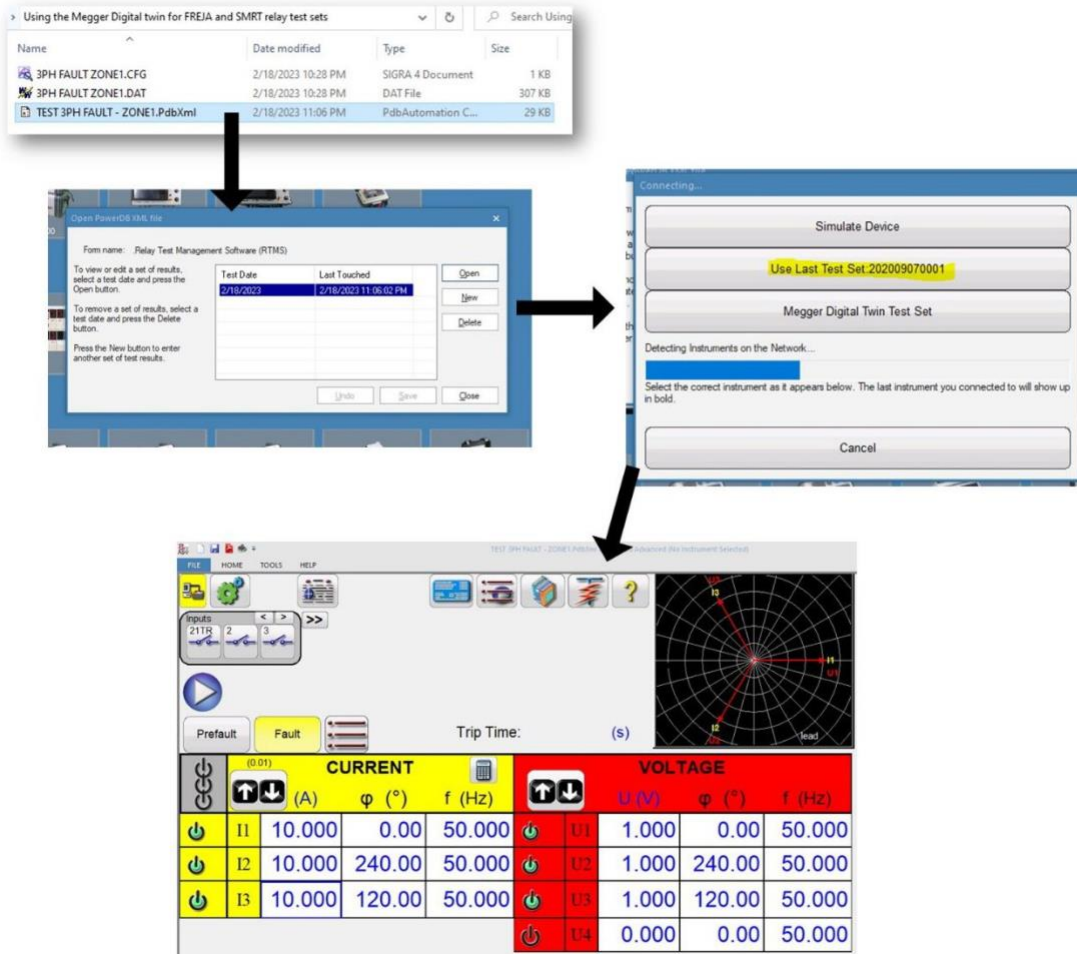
> Using the Megger Digital twin for FREJA and SMRT relay test sets

Search Using

| Name | Date modified | Type | Size |
|---|---|---|---|
| 3PH FAULT ZONE1.CFG | 2/18/2023 10:28 PM | SIGRA 4 Document | 1 KB |
| 3PH FAULT ZONE1.DAT | 2/18/2023 10:28 PM | DAT File | 307 KB |
| TEST 3PH FAULT - ZONE1.PdbXml | 2/18/2023 11:06 PM | PdbAutomation C... | 29 KB |

Open PowerDB XML file

Form name: Relay Test Management Software (RTMS)

To view or edit a set of results, select a test date and press the Open button.

To remove a set of results, select a test date and press the Delete button.

Press the New button to enter another set of test results.

| Test Date | Last Touched |
|---|---|
| 2/18/2023 | 2/18/2023 11:06:02 PM |

Open
New
Delete
Undo
Save
Close

Connecting...

Simulate Device

Use Last Test Set:202009070001

Megger Digital Twin Test Set

Detecting Instruments on the Network...

Select the correct instrument as it appears below. The last instrument you connected to will show up in bold.

Cancel

TEST 3PH FAULT - ZONE1.PdbXml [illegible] Advanced (No Instrument Selected)

FILE HOME TOOLS HELP

Inputs
< >
21TR 2 3
>>

Prefault Fault Trip Time: (s)

I3 U3 I1 U1 I2 lead

| | (0.01) CURRENT (A) | φ (°) | f (Hz) | | VOLTAGE U (V) | φ (°) | f (Hz) |
|---|---|---|---|---|---|---|---|
| I1 | 10.000 | 0.00 | 50.000 | U1 | 1.000 | 0.00 | 50.000 |
| I2 | 10.000 | 240.00 | 50.000 | U2 | 1.000 | 240.00 | 50.000 |
| I3 | 10.000 | 120.00 | 50.000 | U3 | 1.000 | 120.00 | 50.000 |
| | | | | U4 | 0.000 | 0.00 | 50.000 |